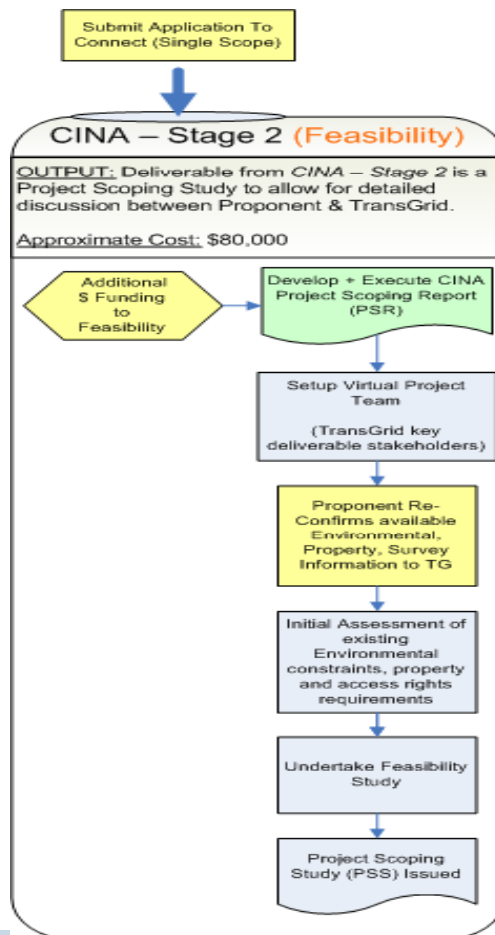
Submit Application To Connect (Single Scope)

CINA – Stage 2 (Feasibility)

OUTPUT: Deliverable from *CINA – Stage 2* is a Project Scoping Study to allow for detailed discussion between Proponent & TransGrid.

Approximate Cost: $80,000

Additional $ Funding to Feasibility

Develop + Execute CINA Project Scoping Report (PSR)

Setup Virtual Project Team

(TransGrid key deliverable stakeholders)

Proponent Re-Confirms available Environmental, Property, Survey Information to TG

Initial Assessment of existing Environmental constraints, property and access rights requirements

Undertake Feasibility Study

Project Scoping Study (PSS) Issued